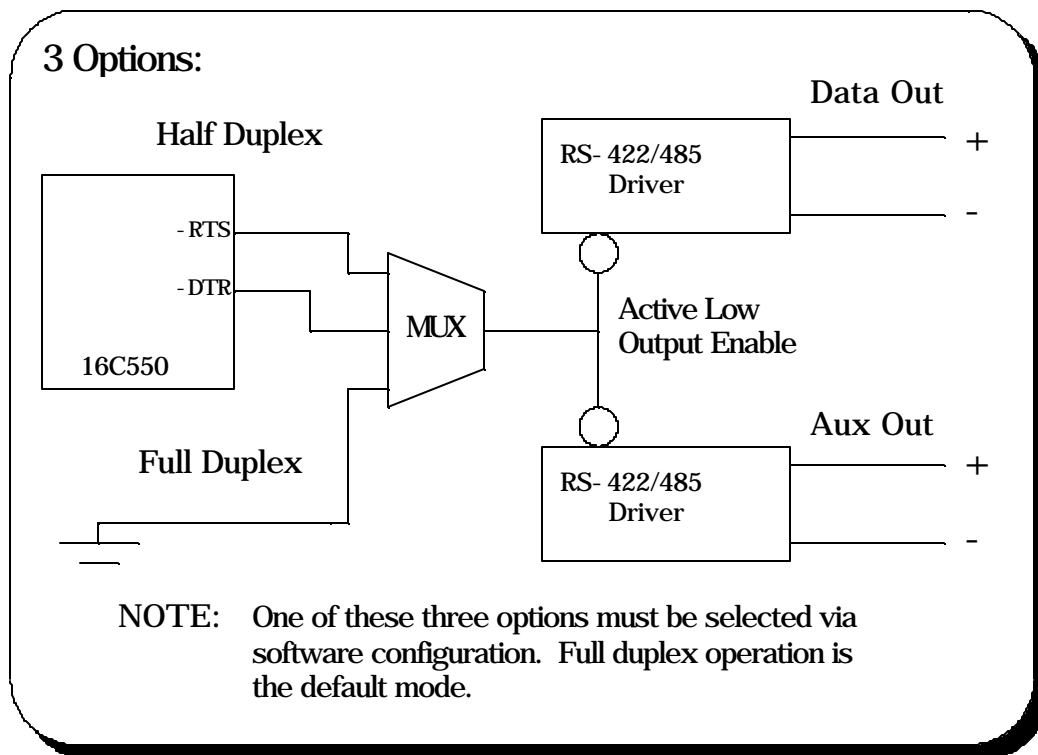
3 Options:

Half Duplex

-RTS

-DTR

16C550

MUX

Full Duplex

Data Out

RS-422/485 Driver

+

-

Active Low Output Enable

Aux Out

RS-422/485 Driver

+

-

NOTE: One of these three options must be selected via software configuration. Full duplex operation is the default mode.